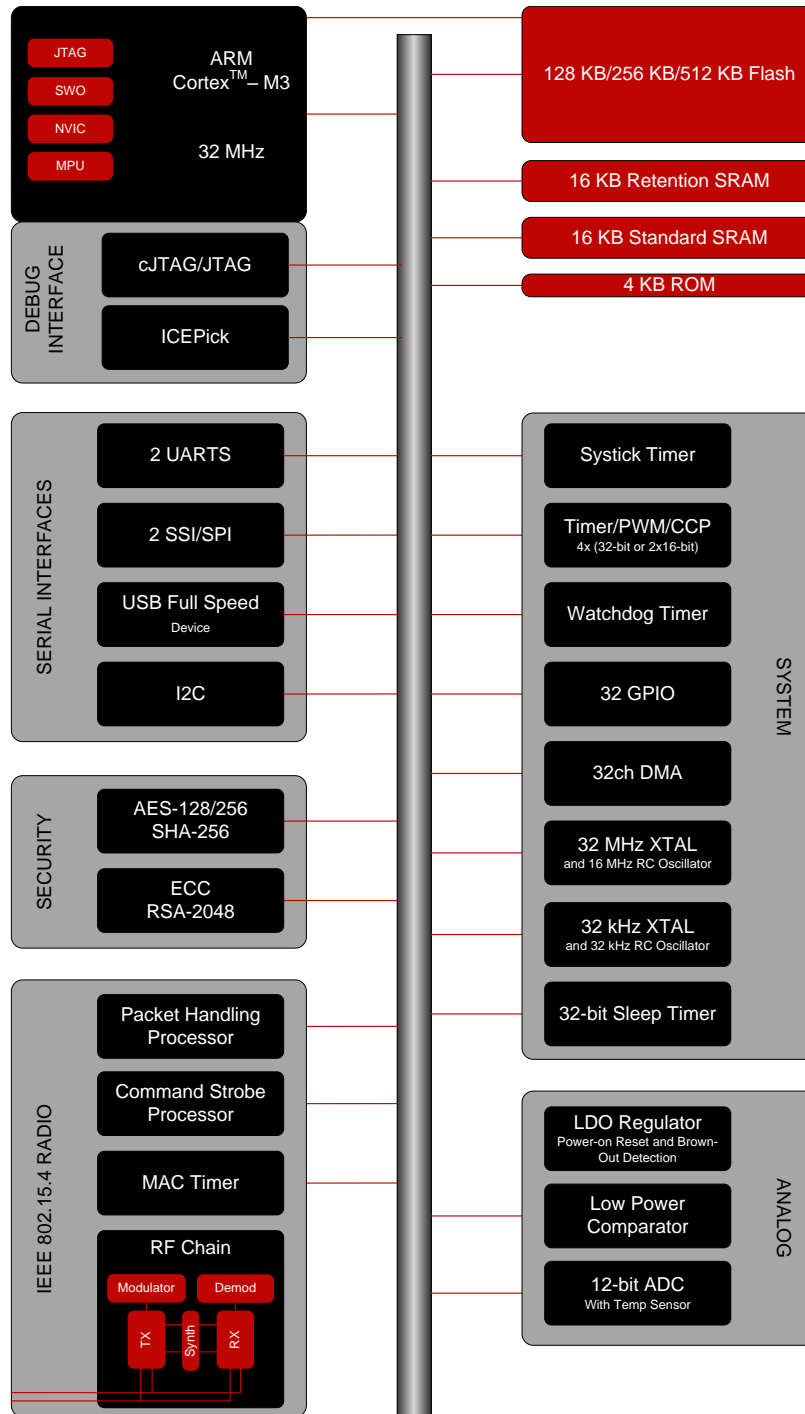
JTAG
SWO
NVIC
MPU

ARM
Cortex$^{TM}$– M3

32 MHz

128 KB/256 KB/512 KB Flash

16 KB Retention SRAM

16 KB Standard SRAM

4 KB ROM

DEBUG INTERFACE

cJTAG/JTAG

ICEPick

SERIAL INTERFACES

2 UARTS

2 SSI/SPI

USB Full Speed
Device

I2C

SECURITY

AES-128/256
SHA-256

ECC
RSA-2048

IEEE 802.15.4 RADIO

Packet Handling Processor

Command Strobe Processor

MAC Timer

RF Chain

Modulator
Demod
TX
Synth
RX

SYSTEM

Systick Timer

Timer/PWM/CCP
4x (32-bit or 2x16-bit)

Watchdog Timer

32 GPIO

32ch DMA

32 MHz XTAL
and 16 MHz RC Oscillator

32 kHz XTAL
and 32 kHz RC Oscillator

32-bit Sleep Timer

ANALOG

LDO Regulator
Power-on Reset and Brown-Out Detection

Low Power Comparator

12-bit ADC
With Temp Sensor